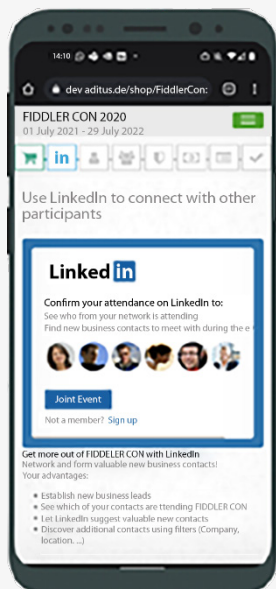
14:10

dev aditus.de/shop/FiddlerCon:

FIDDLER CON 2020
01 July 2021 - 29 July 2022

in

Use LinkedIn to connect with other participants

Linked in

Confirm your attendance on LinkedIn to:
See who from your network is attending
Find new business contacts to meet with during the e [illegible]

Joint Event

Not a member? Sign up

Get more out of FIDDELER CON with LinkedIn
Network and form valuable new business contacts!
Your advantages:

- Establish new business leads
- See which of your contacts are ttending FIDDLER CON
- Let LinkedIn suggest valuable new contacts
- Discover additional contacts using filters (Company, location, ...)